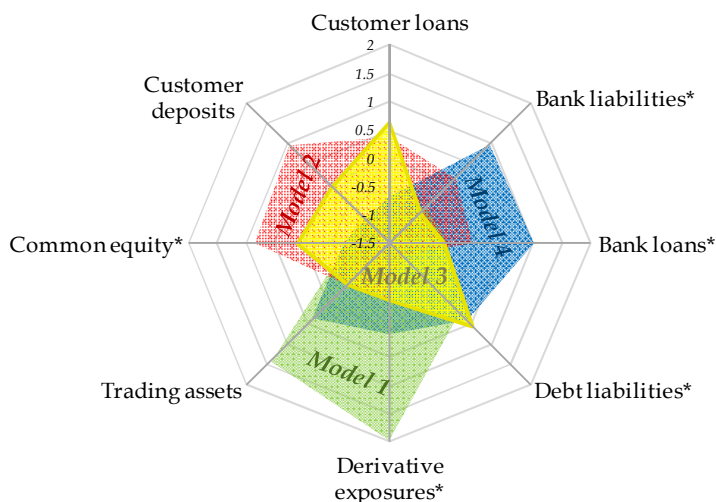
Customer loans

Bank liabilities*

Bank loans*

Debt liabilities*

Derivative exposures*

Trading assets

Common equity*

Customer deposits

2
1.5
1
0.5
0
-0.5
-1
-1.5

Model 2

Model 4

Model 3

Model 1